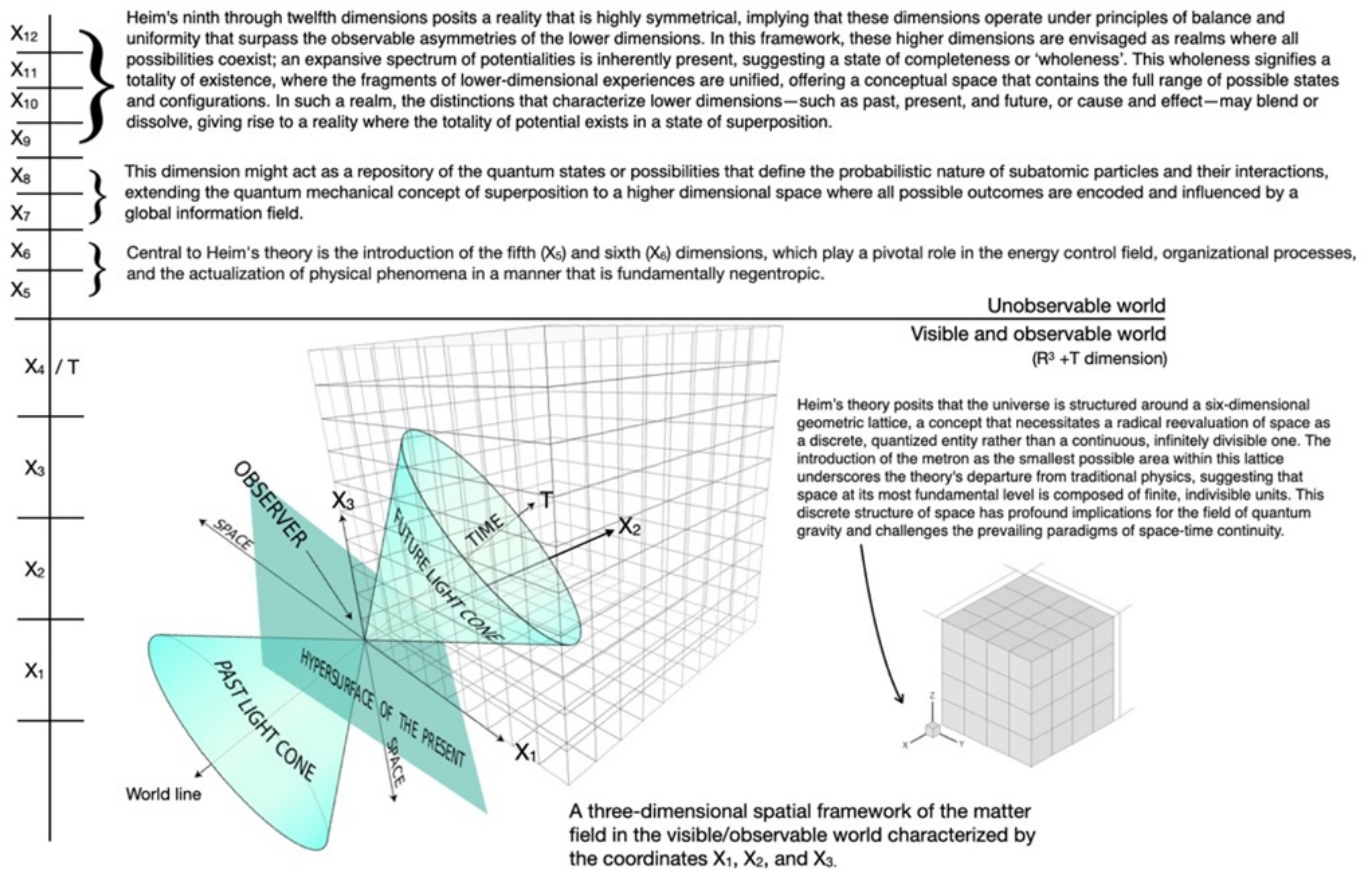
$X_{12}$

$X_{11}$

$X_{10}$

$X_9$

Heim's ninth through twelfth dimensions posits a reality that is highly symmetrical, implying that these dimensions operate under principles of balance and uniformity that surpass the observable asymmetries of the lower dimensions. In this framework, these higher dimensions are envisaged as realms where all possibilities coexist; an expansive spectrum of potentialities is inherently present, suggesting a state of completeness or 'wholeness'. This wholeness signifies a totality of existence, where the fragments of lower-dimensional experiences are unified, offering a conceptual space that contains the full range of possible states and configurations. In such a realm, the distinctions that characterize lower dimensions—such as past, present, and future, or cause and effect—may blend or dissolve, giving rise to a reality where the totality of potential exists in a state of superposition.

$X_8$

$X_7$

This dimension might act as a repository of the quantum states or possibilities that define the probabilistic nature of subatomic particles and their interactions, extending the quantum mechanical concept of superposition to a higher dimensional space where all possible outcomes are encoded and influenced by a global information field.

$X_6$

$X_5$

Central to Heim's theory is the introduction of the fifth ($X_5$) and sixth ($X_6$) dimensions, which play a pivotal role in the energy control field, organizational processes, and the actualization of physical phenomena in a manner that is fundamentally negentropic.

Unobservable world

Visible and observable world

($R^3$ +T dimension)

$X_4$ / T

$X_3$

$X_2$

$X_1$

OBSERVER

SPACE

$X_3$

FUTURE LIGHT CONE

TIME

T

$X_2$

HYPERSURFACE OF THE PRESENT

PAST LIGHT CONE

SPACE

$X_1$

World line

Heim's theory posits that the universe is structured around a six-dimensional geometric lattice, a concept that necessitates a radical reevaluation of space as a discrete, quantized entity rather than a continuous, infinitely divisible one. The introduction of the metron as the smallest possible area within this lattice underscores the theory's departure from traditional physics, suggesting that space at its most fundamental level is composed of finite, indivisible units. This discrete structure of space has profound implications for the field of quantum gravity and challenges the prevailing paradigms of space-time continuity.

Z

X

Y

A three-dimensional spatial framework of the matter field in the visible/observable world characterized by the coordinates $X_1$, $X_2$, and $X_3$.